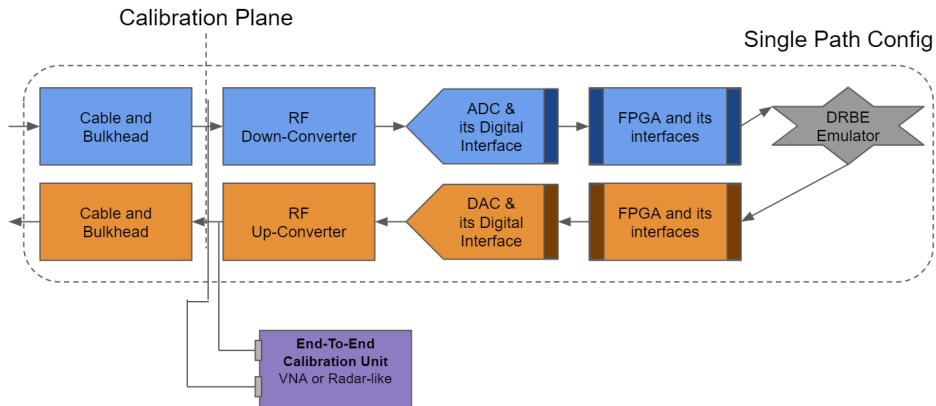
Calibration Plane

Single Path Config

Cable and Bulkhead

RF Down-Converter

ADC & its Digital Interface

FPGA and its interfaces

DRBE Emulator

Cable and Bulkhead

RF Up-Converter

DAC & its Digital Interface

FPGA and its interfaces

End-To-End Calibration Unit
VNA or Radar-like